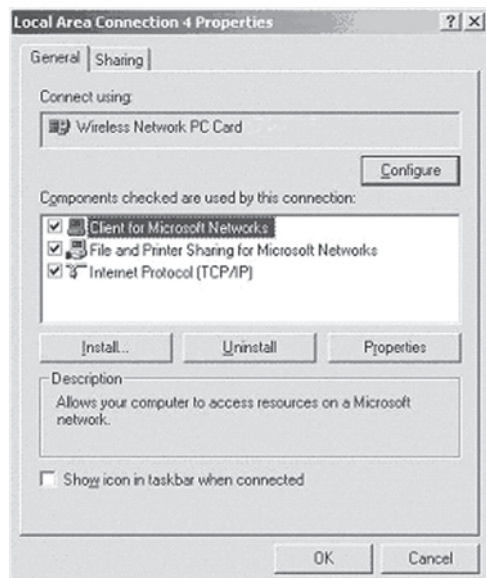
Local Area Connection 4 Properties ? X

General Sharing

Connect using:

Wireless Network PC Card

Configure

Components checked are used by this connection:

Client for Microsoft Networks
File and Printer Sharing for Microsoft Networks
Internet Protocol (TCP/IP)

Install... Uninstall Properties

Description

Allows your computer to access resources on a Microsoft network.

Show icon in taskbar when connected

OK Cancel